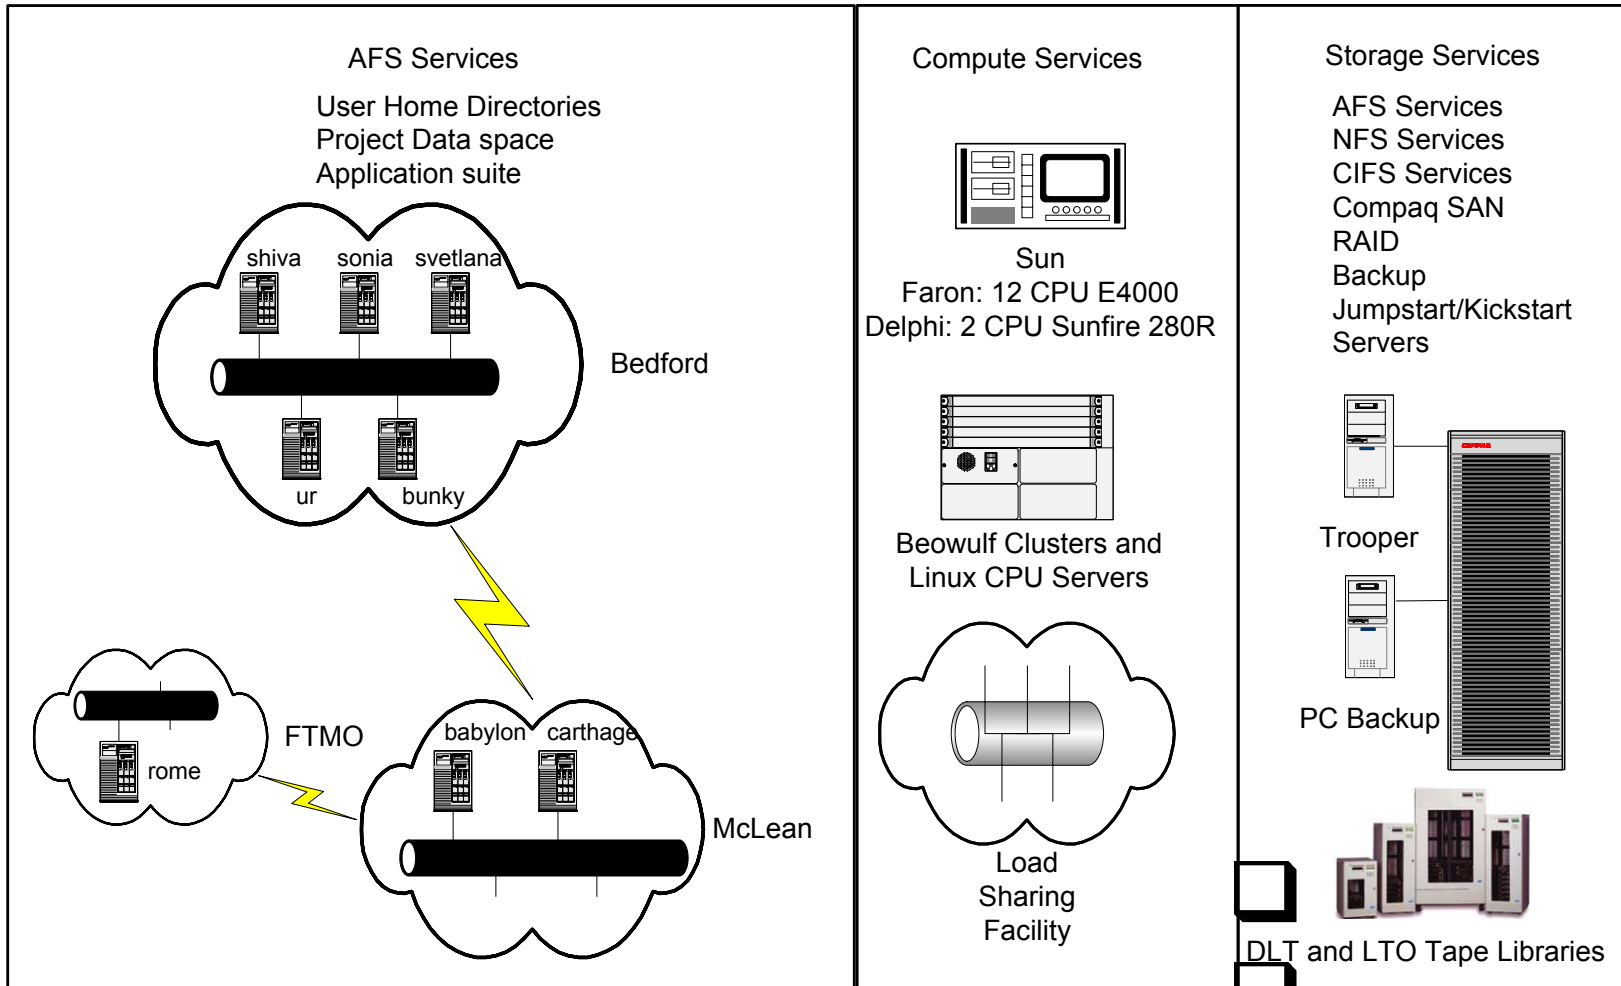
AFS Services

User Home Directories
Project Data space
Application suite

shiva sonia svetlana

Bedford

ur bunky

FTMO

rome

babylon carthage

McLean

Compute Services

Sun
Faron: 12 CPU E4000
Delphi: 2 CPU Sunfire 280R

Beowulf Clusters and Linux CPU Servers

Load Sharing Facility

Storage Services

AFS Services
NFS Services
CIFS Services
Compaq SAN
RAID
Backup
Jumpstart/Kickstart Servers

Trooper

PC Backup

DLT and LTO Tape Libraries